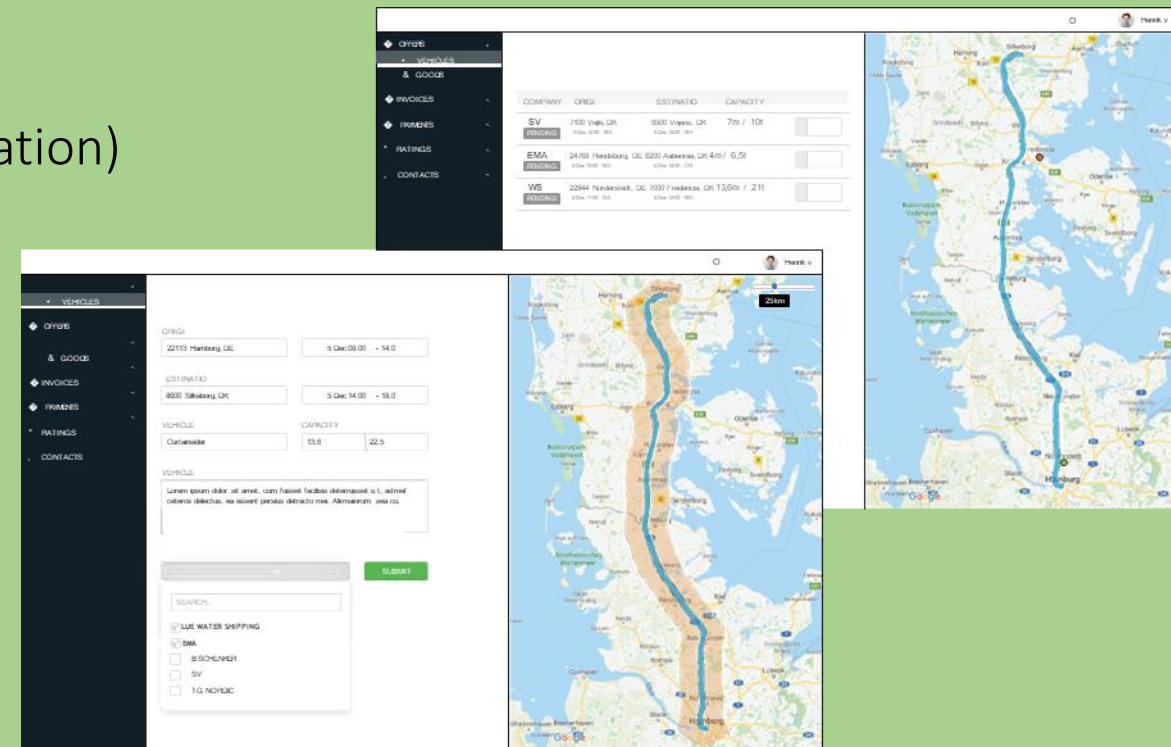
ation)

OFFERS
• VEHICLES
& GOODS
INVOICES
PAYMENTS
RATINGS
CONTACTS

Henrik v

| COMPANY | ORIGI | ESTINATIO | CAPACITY |
|---|---|---|---|
| SV PENDING | 7100 Vejle, DK | 8500 Vejens, DK | 7m / 10t |
| EMA PENDING | 24769 Flensburg, DE | 6200 Aabenraa, DK | 4m / 6,5t |
| WS PENDING | 22844 Norderstedt, DE | 7000 Fredericia, DK | 13,6m / 21t |

Henrik v

25km

• VEHICLES
OFFERS
& GOODS
INVOICES
PAYMENTS
RATINGS
CONTACTS

ORIGI
22113 Hamburg, DE
5 Dec 08.00 - 14.0

ESTINATIO
8600 Silkeborg, DK
5 Dec 14.00 - 18.0

VEHICLE
Curtainsider

CAPACITY
13,6
22,5

VEHICLE
Lorem ipsum dolor sit amet, cum fuisset facilisis delenqueot u t, ad mel ceteros delectus, ea eorent persius detracto mea. Alienatorum sea cu.

SUBMIT

SEARCH...
BLUE WATER SHIPPING
EMA
B SCHENKER
SV
TG NORDIC

Google
Google